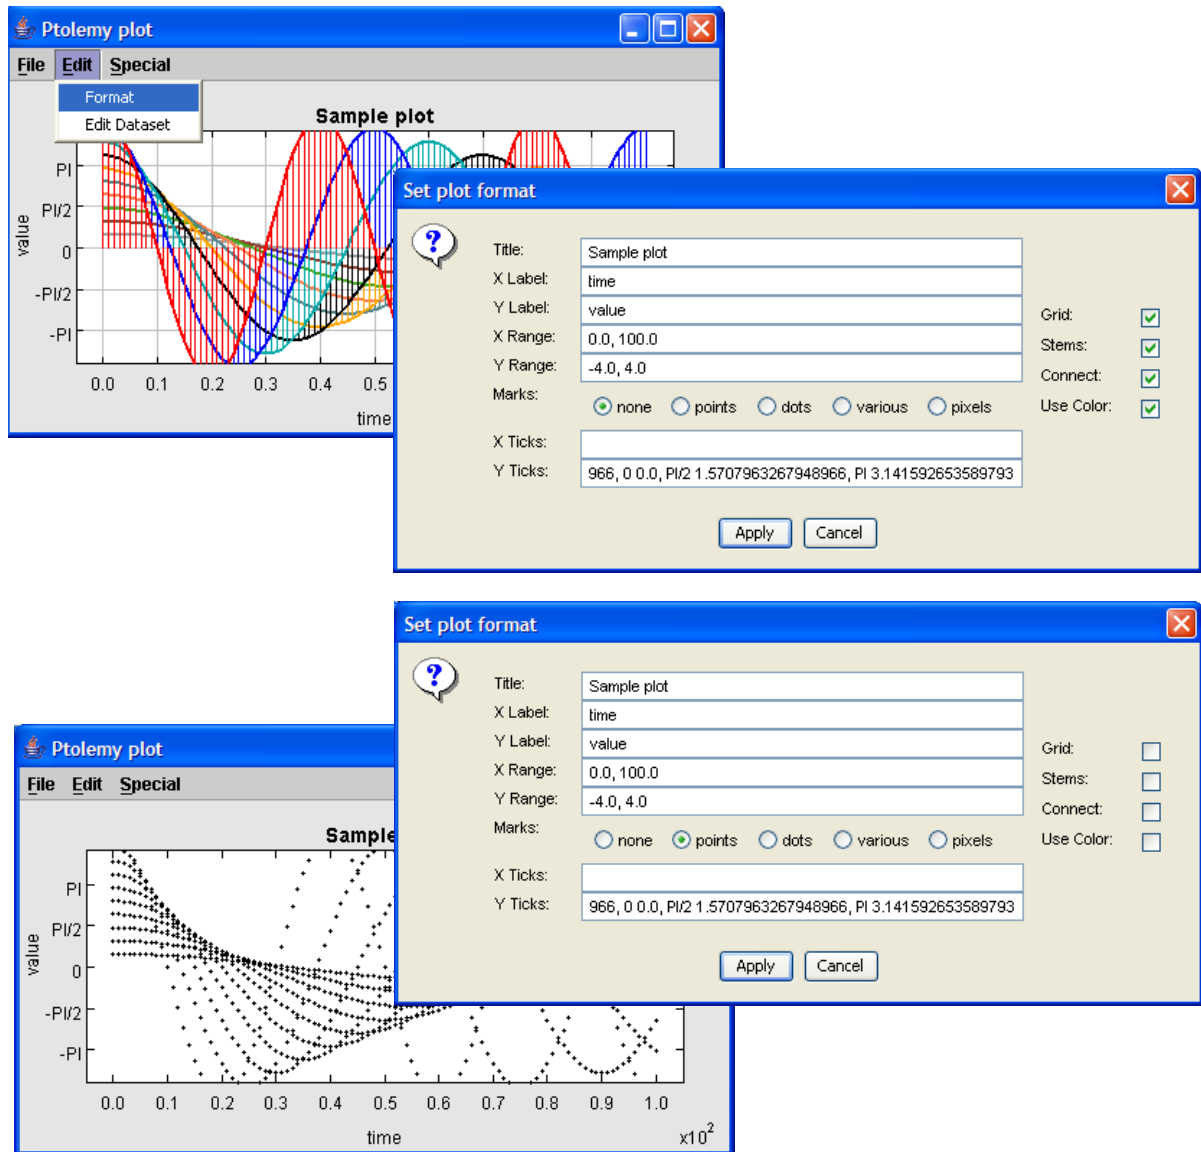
Ptolemy plot

File Edit Special

Format
Edit Dataset

Sample plot

value

PI
PI/2
0
-PI/2
-PI

0.0 0.1 0.2 0.3 0.4 0.5

time

Set plot format

Title: Sample plot
X Label: time
Y Label: value
X Range: 0.0, 100.0
Y Range: -4.0, 4.0
Marks: none points dots various pixels
X Ticks:
Y Ticks: 966, 0 0.0, PI/2 1.5707963267948966, PI 3.141592653589793

Grid:
Stems:
Connect:
Use Color:

Apply Cancel

Set plot format

Title: Sample plot
X Label: time
Y Label: value
X Range: 0.0, 100.0
Y Range: -4.0, 4.0
Marks: none points dots various pixels
X Ticks:
Y Ticks: 966, 0 0.0, PI/2 1.5707963267948966, PI 3.141592653589793

Grid:
Stems:
Connect:
Use Color:

Apply Cancel

Ptolemy plot

File Edit Special

Sample

value

PI
PI/2
0
-PI/2
-PI

0.0 0.1 0.2 0.3 0.4 0.5 0.6 0.7 0.8 0.9 1.0

time

$x10^2$